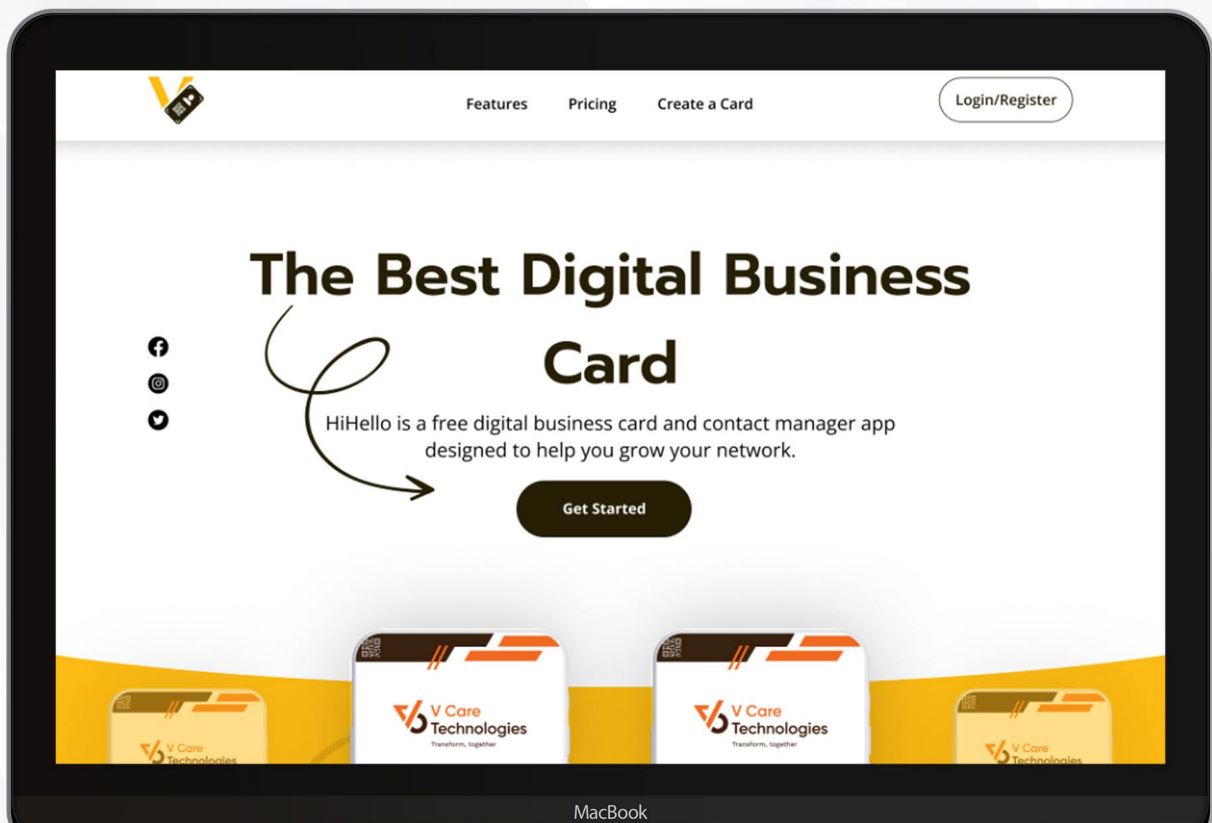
Features Pricing Create a Card

Login/Register

The Best Digital Business Card

HiHello is a free digital business card and contact manager app designed to help you grow your network.

Get Started

V Care Technologies

V Care Technologies
Transform, together

V Care Technologies
Transform, together

V Care Technologies

MacBook